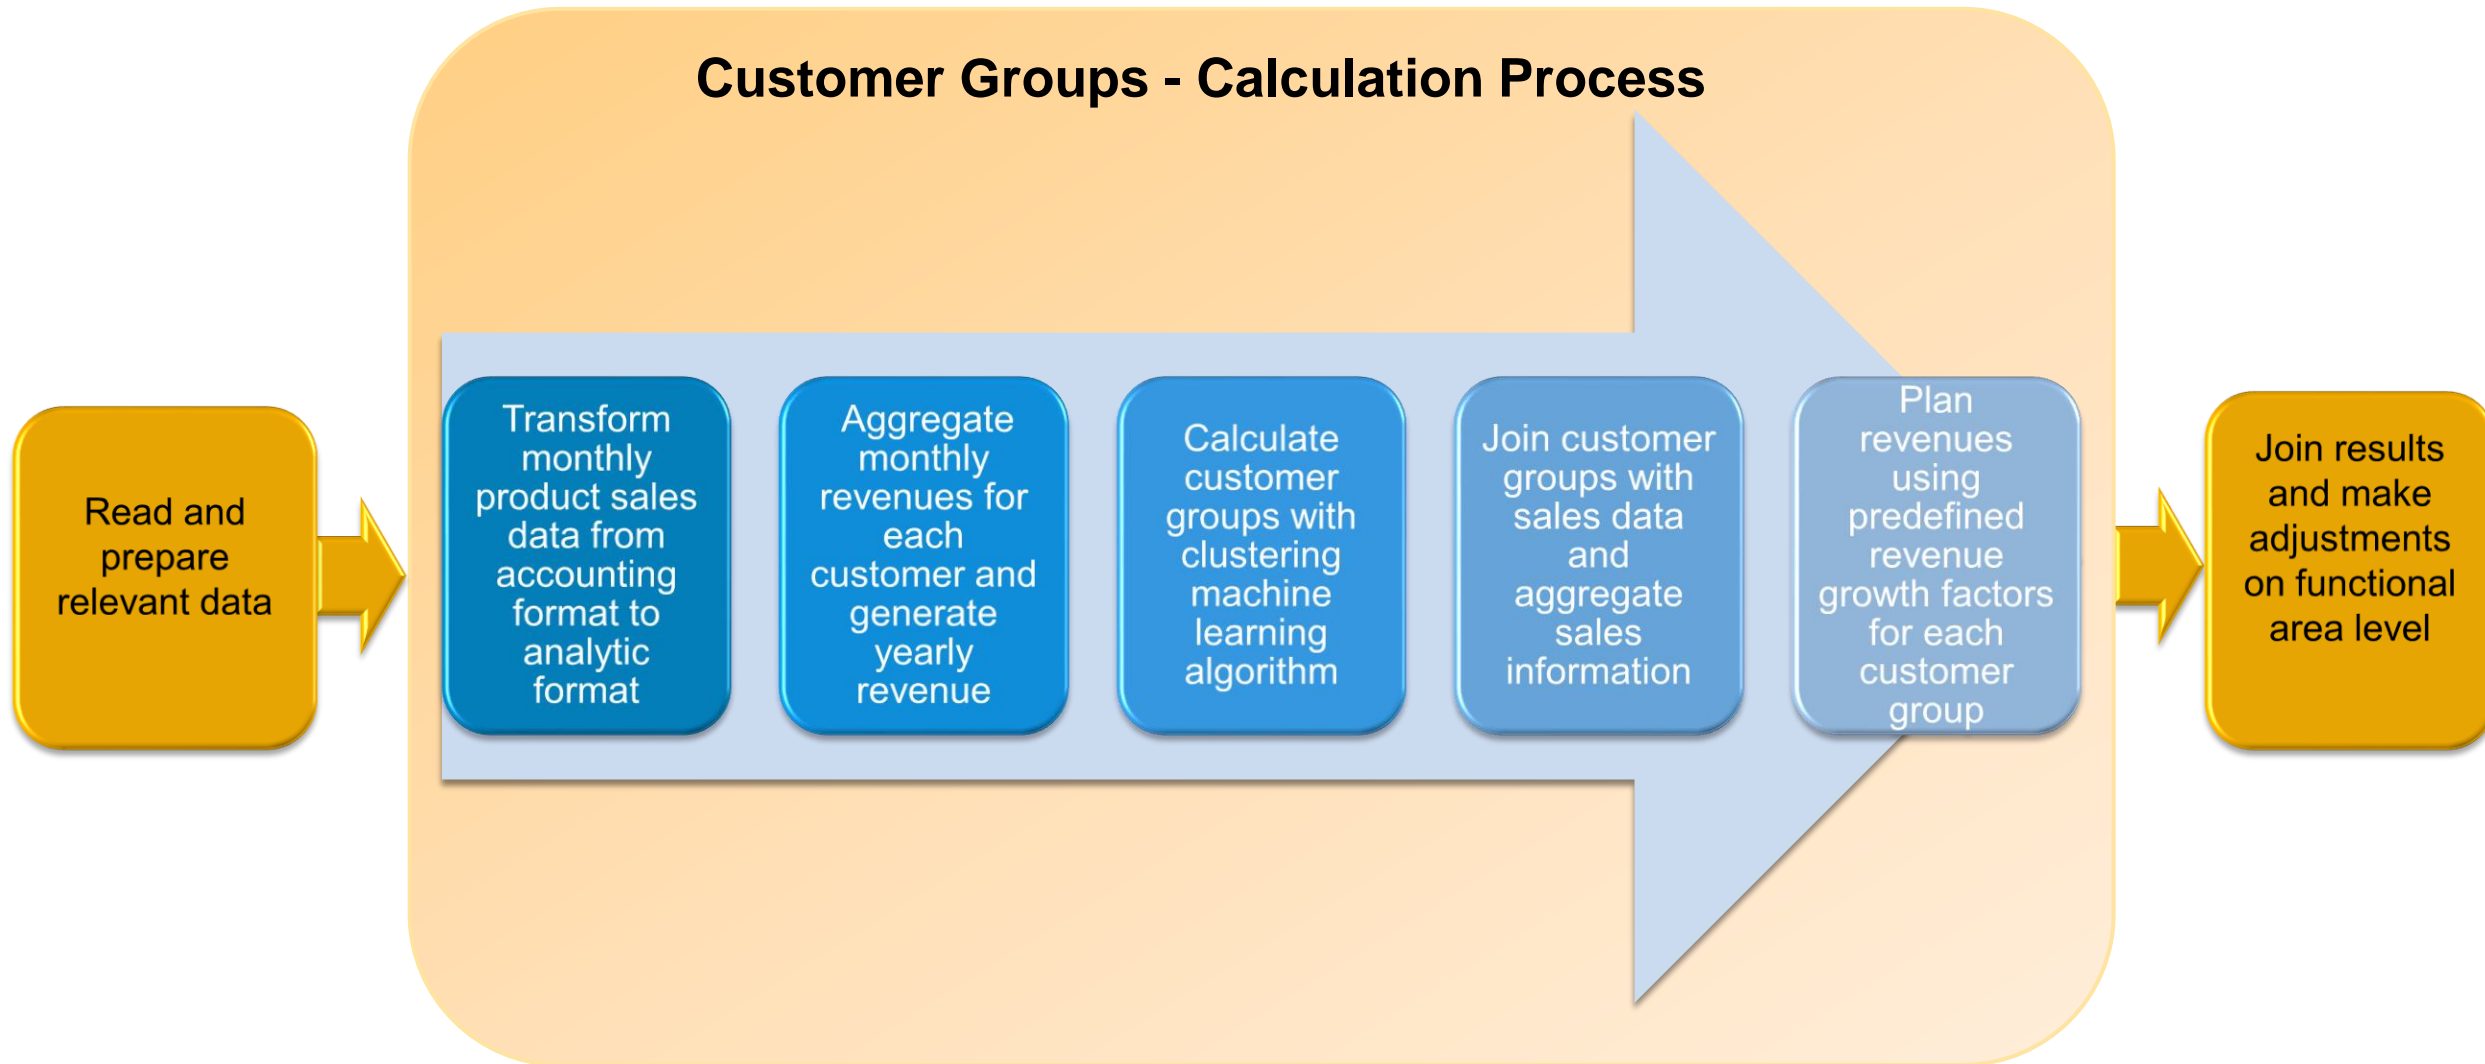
Customer Groups - Calculation Process

Read and prepare relevant data

Transform monthly product sales data from accounting format to analytic format

Aggregate monthly revenues for each customer and generate yearly revenue

Calculate customer groups with clustering machine learning algorithm

Join customer groups with sales data and aggregate sales information

Plan revenues using predefined revenue growth factors for each customer group

Join results and make adjustments on functional area level